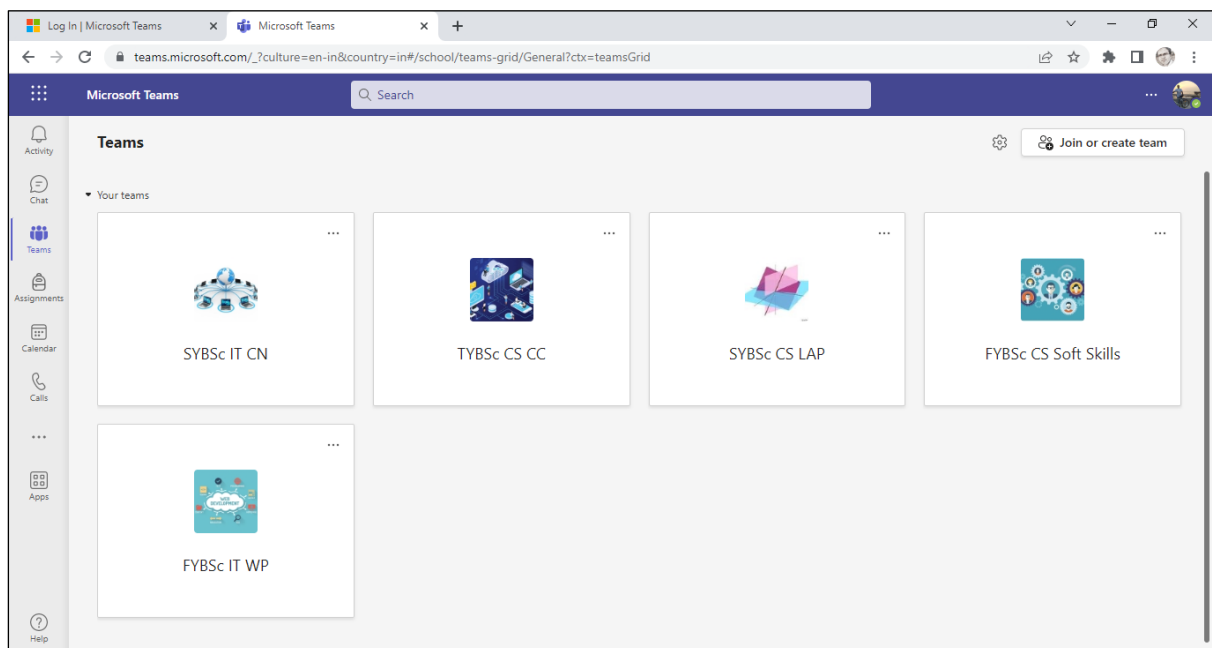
Log In | Microsoft Teams
Microsoft Teams
teams.microsoft.com/_?culture=en-in&country=in#/school/teams-grid/General?ctx=teamsGrid

Microsoft Teams
Search

Activity
Chat
Teams
Assignments
Calendar
Calls
...
Apps
Help

Teams
Join or create team

Your teams

...
SYBSc IT CN

...
TYBSc CS CC

...
SYBSc CS LAP

...
FYBSc CS Soft Skills

...
FYBSc IT WP